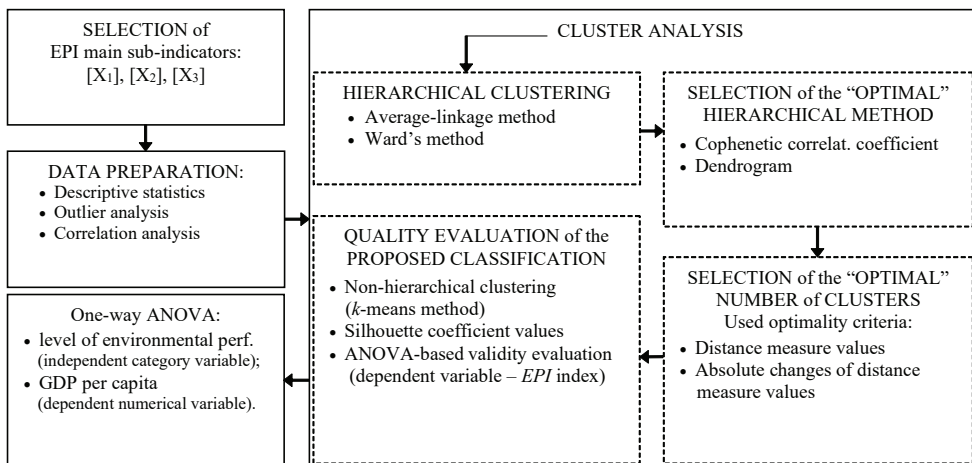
SELECTION of EPI main sub-indicators: $[X_1]$, $[X_2]$, $[X_3]$

DATA PREPARATION:
• Descriptive statistics
• Outlier analysis
• Correlation analysis

One-way ANOVA:
• level of environmental perf. (independent category variable);
• GDP per capita (dependent numerical variable).

CLUSTER ANALYSIS

HIERARCHICAL CLUSTERING
• Average-linkage method
• Ward's method

SELECTION of the "OPTIMAL" HIERARCHICAL METHOD
• Cophenetic correlat. coefficient
• Dendrogram

QUALITY EVALUATION of the PROPOSED CLASSIFICATION
• Non-hierarchical clustering (*k*-means method)
• Silhouette coefficient values
• ANOVA-based validity evaluation (dependent variable – *EPI* index)

SELECTION of the "OPTIMAL" NUMBER of CLUSTERS
Used optimality criteria:
• Distance measure values
• Absolute changes of distance measure values